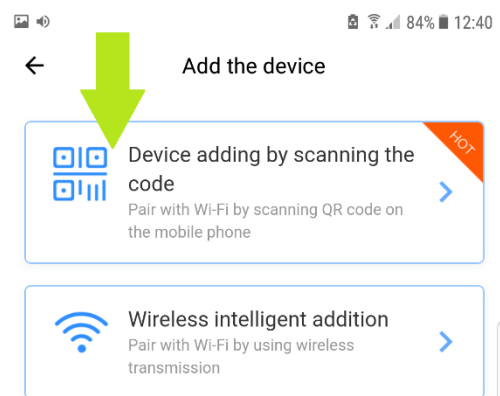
84% 12:40

Add the device

HOT

Device adding by scanning the code

Pair with Wi-Fi by scanning QR code on the mobile phone

Wireless intelligent addition

Pair with Wi-Fi by using wireless transmission